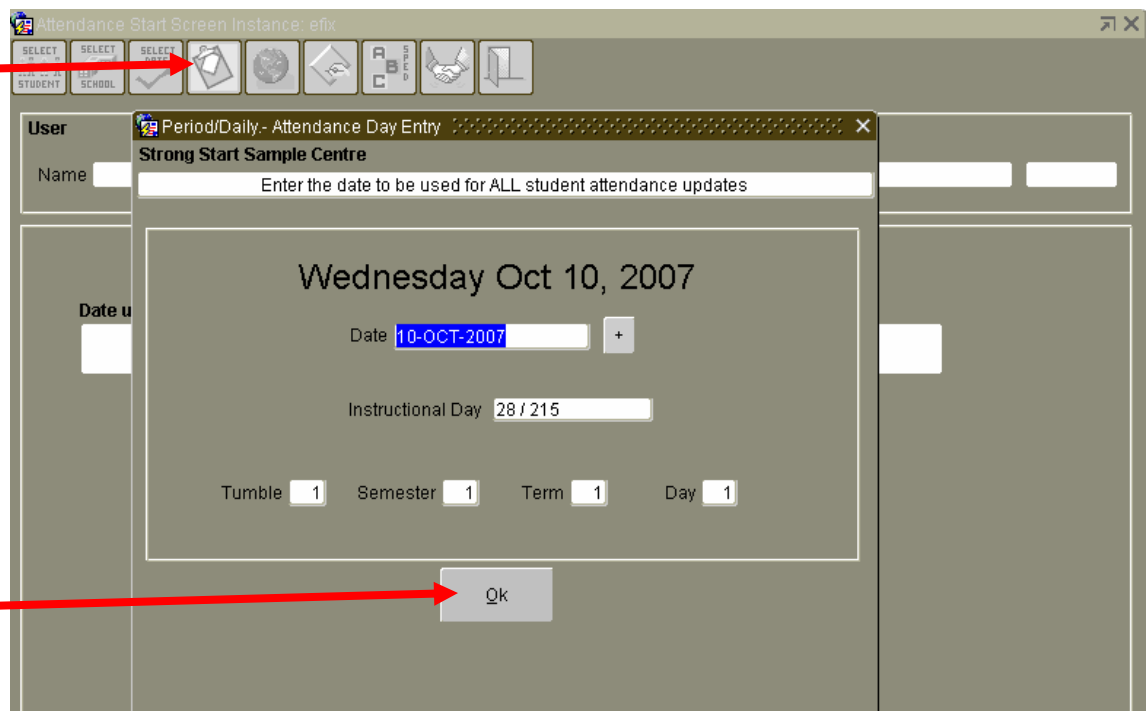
Attendance Start Screen Instance: efix

SELECT STUDENT
SELECT SCHOOL
SELECT DATE

User

Name

Date u

Period/Daily.- Attendance Day Entry

Strong Start Sample Centre

Enter the date to be used for ALL student attendance updates

Wednesday Oct 10, 2007

Date 10-OCT-2007 +

Instructional Day 28 / 215

Tumble 1 Semester 1 Term 1 Day 1

Ok